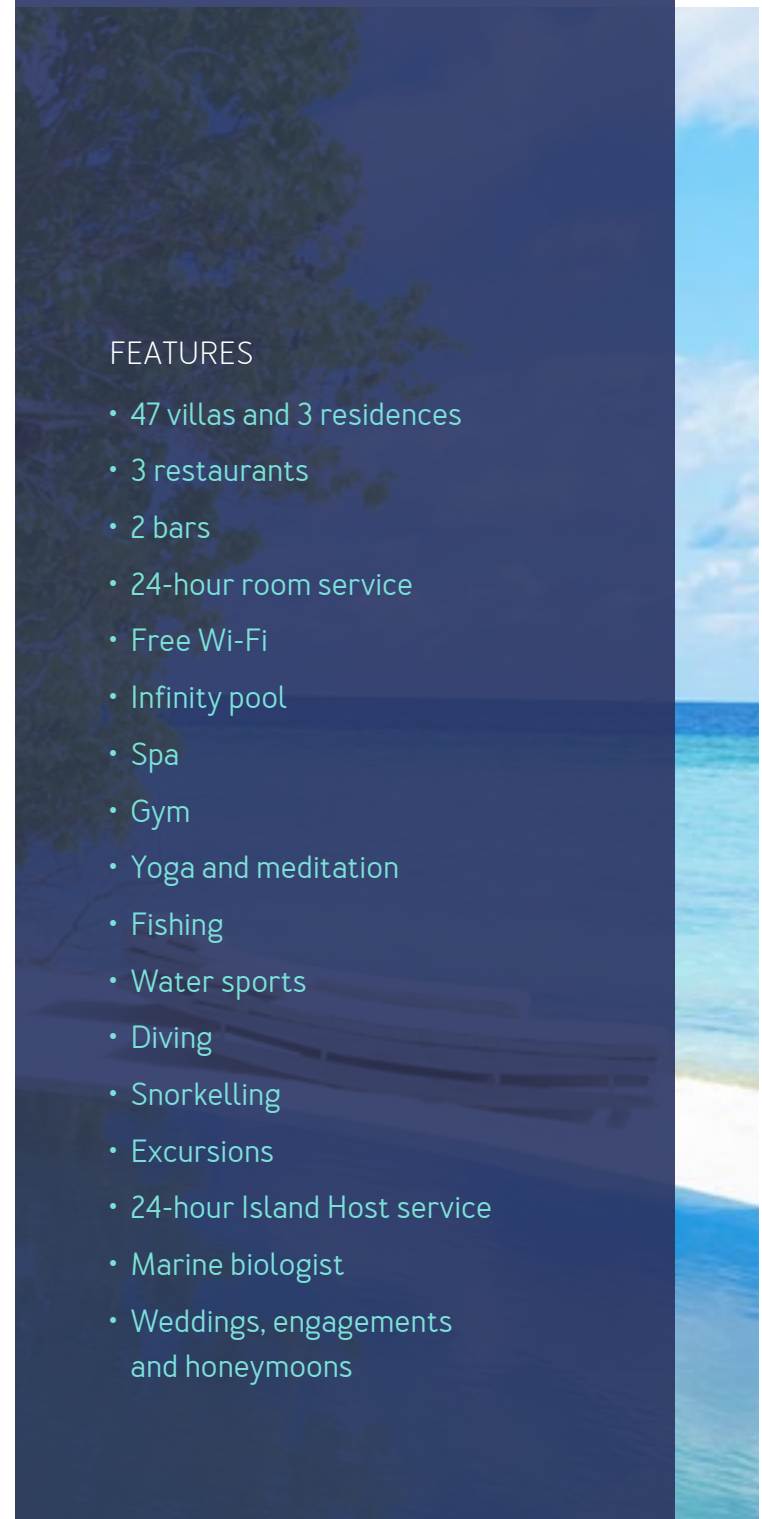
FEATURES

- 47 villas and 3 residences
- 3 restaurants
- 2 bars
- 24-hour room service
- Free Wi-Fi
- Infinity pool
- Spa
- Gym
- Yoga and meditation
- Fishing
- Water sports
- Diving
- Snorkelling
- Excursions
- 24-hour Island Host service
- Marine biologist
- Weddings, engagements and honeymoons